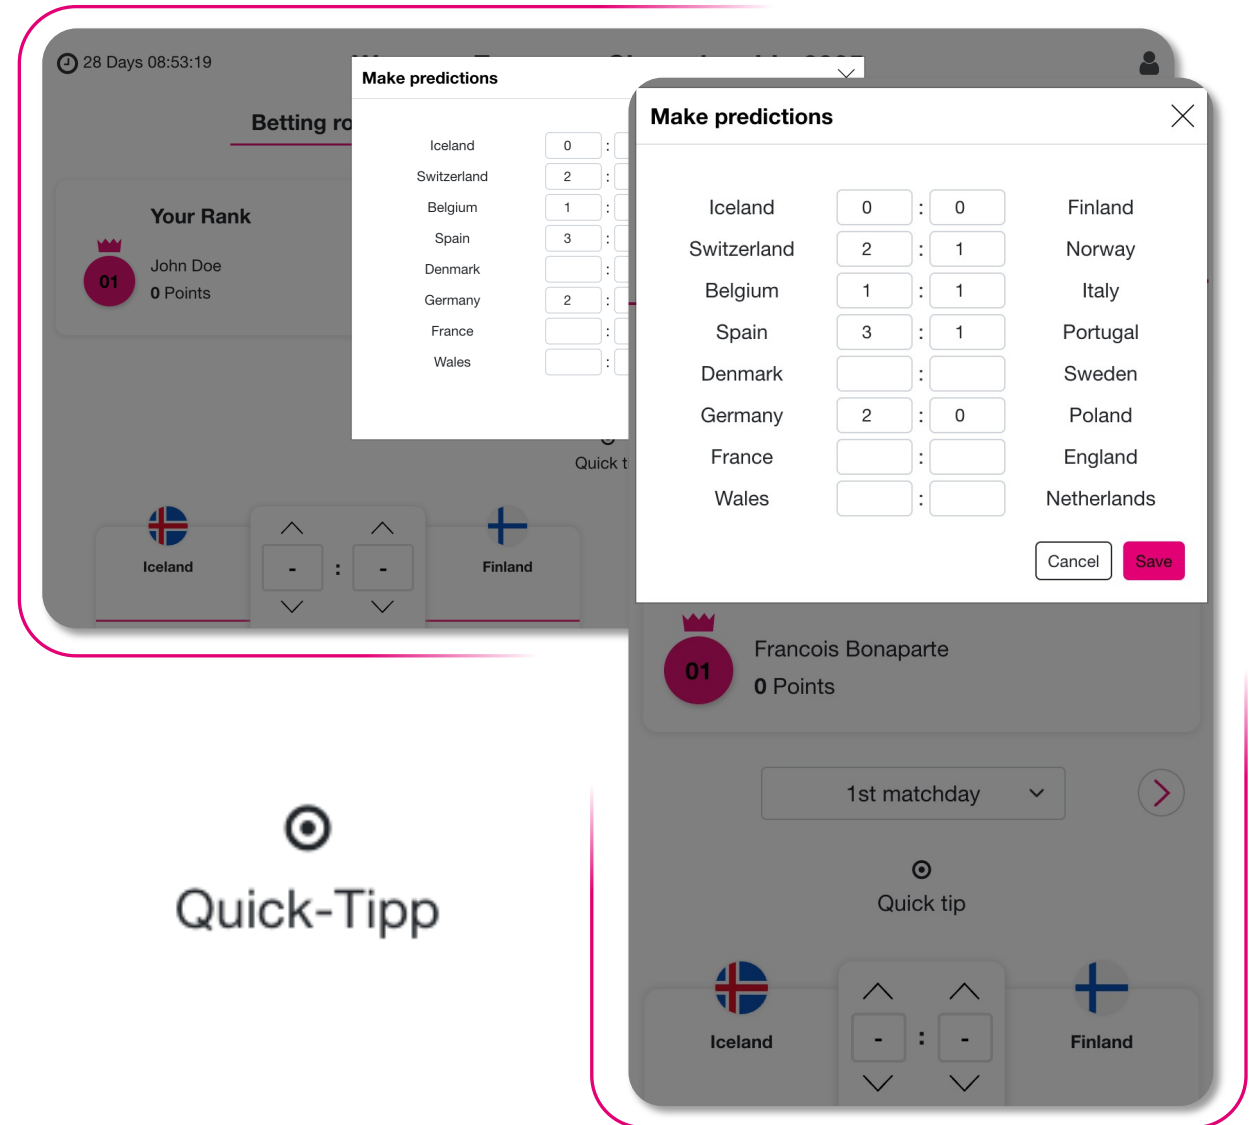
28 Days 08:53:19

Betting ro

Your Rank

01

John Doe
0 Points

Make predictions

| Iceland | 0 | : |
|---|---|---|
| Switzerland | 2 | : |
| Belgium | 1 | : |
| Spain | 3 | : |
| Denmark | | : |
| Germany | 2 | : |
| France | | : |
| Wales | | : |

Quick t

Iceland

- : -

Finland

Make predictions

| Iceland | 0 | : | 0 | Finland |
|---|---|---|---|---|
| Switzerland | 2 | : | 1 | Norway |
| Belgium | 1 | : | 1 | Italy |
| Spain | 3 | : | 1 | Portugal |
| Denmark | | : | | Sweden |
| Germany | 2 | : | 0 | Poland |
| France | | : | | England |
| Wales | | : | | Netherlands |

Cancel Save

01

Francois Bonaparte
0 Points

1st matchday

Quick tip

Iceland

- : -

Finland

Quick-Tipp